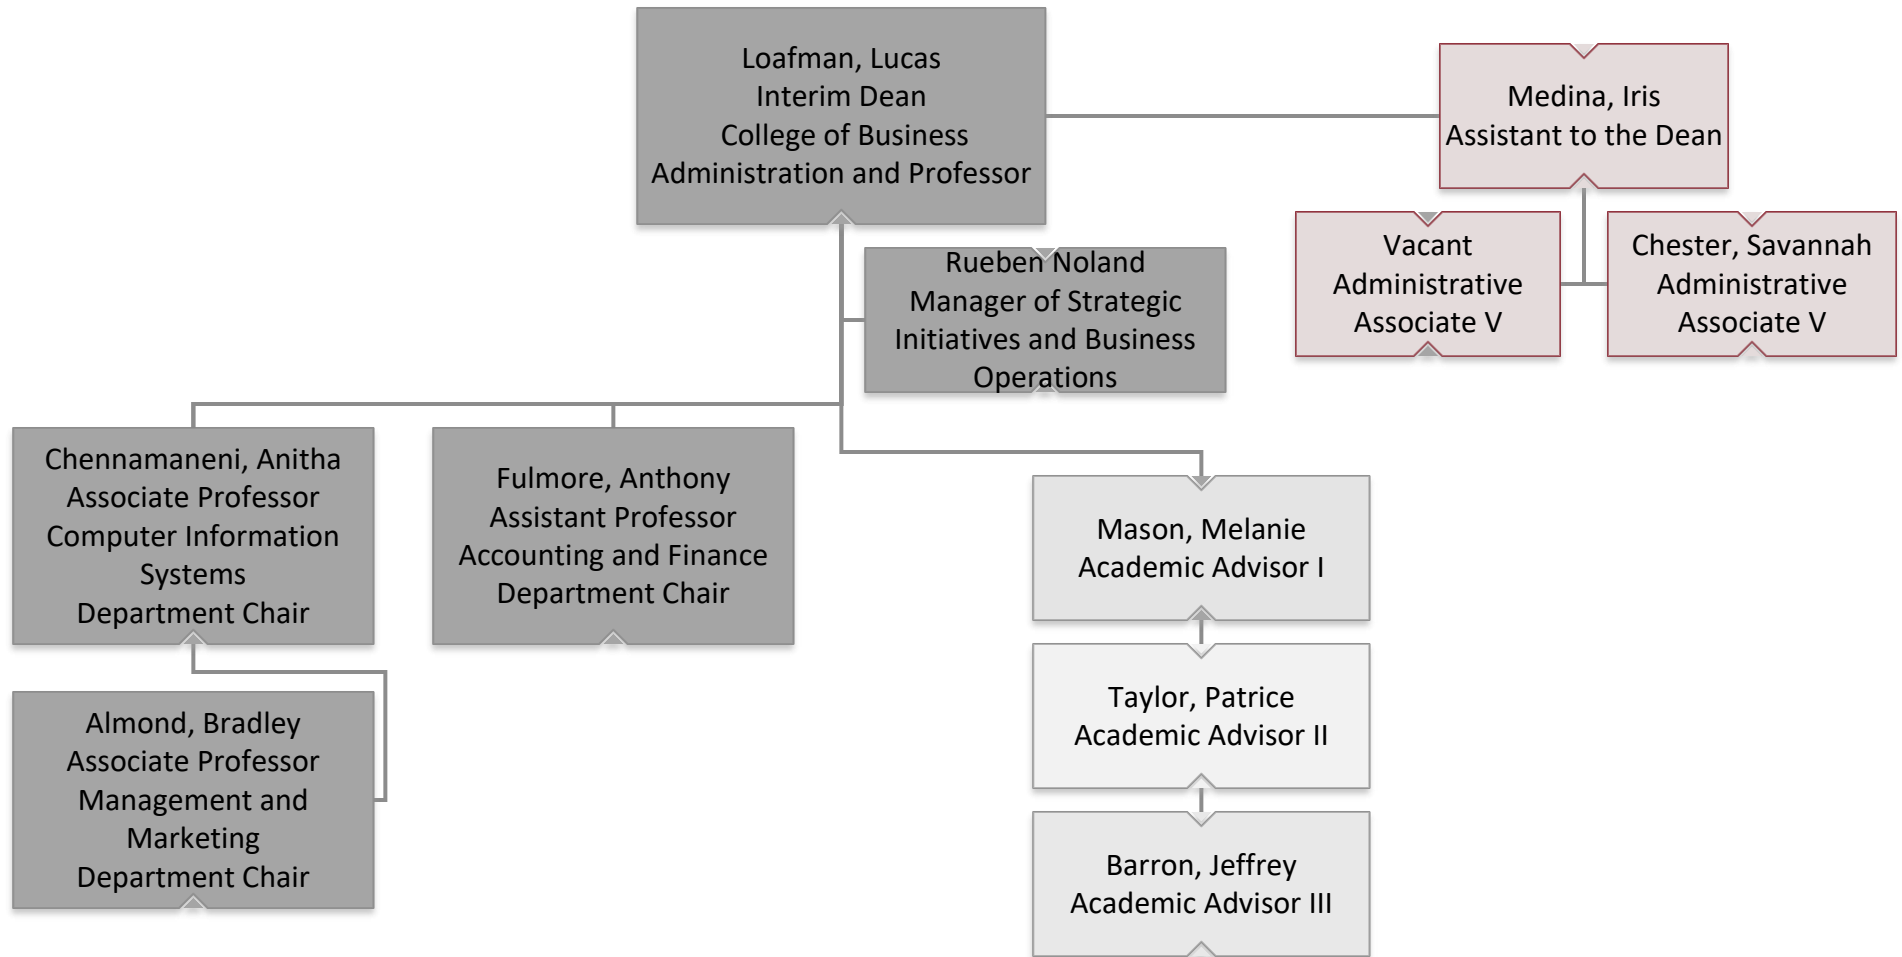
Loafman, Lucas
Interim Dean
College of Business Administration and Professor

Medina, Iris
Assistant to the Dean

Vacant
Administrative Associate V

Chester, Savannah
Administrative Associate V

Rueben Noland
Manager of Strategic Initiatives and Business Operations

Chennamaneni, Anitha
Associate Professor
Computer Information Systems
Department Chair

Fulmore, Anthony
Assistant Professor
Accounting and Finance
Department Chair

Mason, Melanie
Academic Advisor I

Taylor, Patrice
Academic Advisor II

Barron, Jeffrey
Academic Advisor III

Almond, Bradley
Associate Professor
Management and Marketing
Department Chair